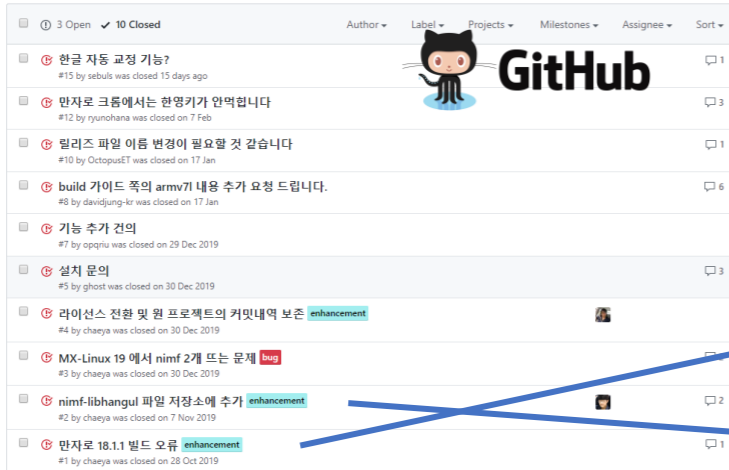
3 Open ✓ 10 Closed Author ▾ Label ▾ Projects ▾ Milestones ▾ Assignee ▾ Sort ▾

GitHub

한글 자동 교정 기능?
#15 by sebuls was closed 15 days ago
1

만자로 크롬에서는 한영키가 안먹힙니다
#12 by ryunohana was closed on 7 Feb
3

릴리즈 파일 이름 변경이 필요할 것 같습니다
#10 by OctopusET was closed on 17 Jan
1

build 가이드 쪽의 armv7l 내용 추가 요청 드립니다.
#8 by davidjung-kr was closed on 17 Jan
6

기능 추가 건의
#7 by opqriu was closed on 29 Dec 2019

설치 문의
#5 by ghost was closed on 30 Dec 2019
3

라이선스 전환 및 원 프로젝트의 커밋내역 보존 enhancement
#4 by chaeya was closed on 30 Dec 2019

MX-Linux 19 에서 nimf 2개 뜨는 문제 bug
#3 by chaeya was closed on 30 Dec 2019

nimf-libhangul 파일 저장소에 추가 enhancement
#2 by chaeya was closed on 7 Nov 2019
2

만자로 18.1.1 빌드 오류 enhancement
#1 by chaeya was closed on 28 Oct 2019
1